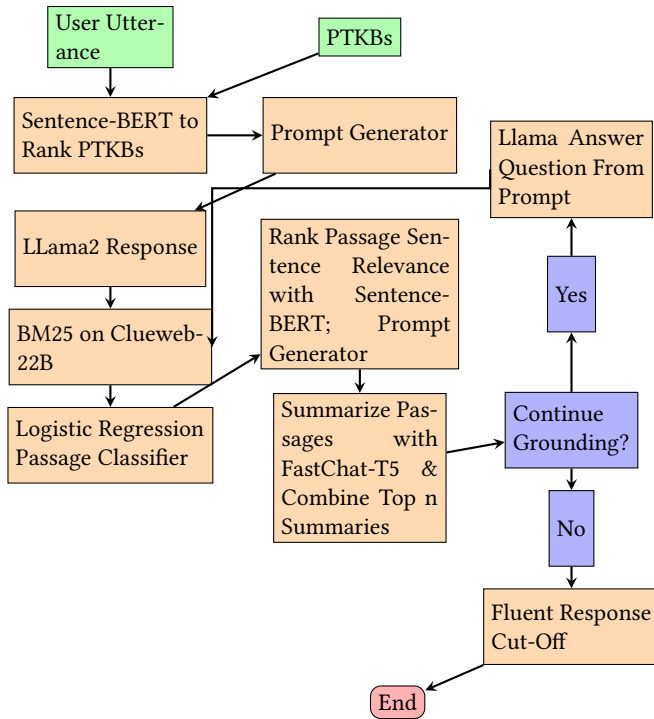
User Utterance

PTKBs

Sentence-BERT to Rank PTKBs

Prompt Generator

Llama Answer Question From Prompt

LLama2 Response

Rank Passage Sentence Relevance with Sentence-BERT; Prompt Generator

Yes

BM25 on Clueweb-22B

Logistic Regression Passage Classifier

Summarize Passages with FastChat-T5 & Combine Top n Summaries

Continue Grounding?

No

Fluent Response Cut-Off

End